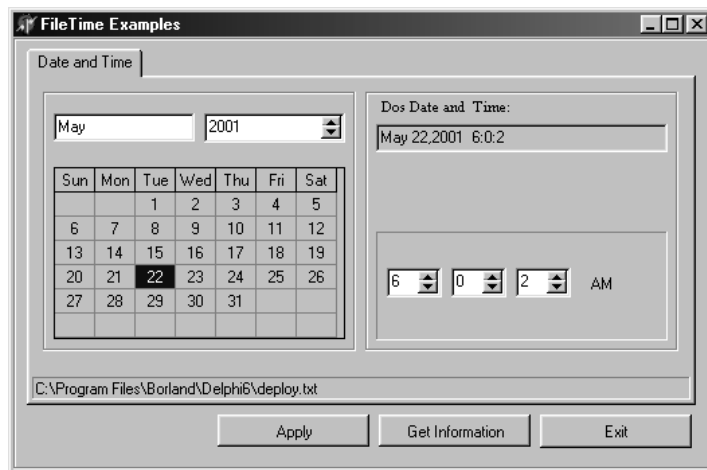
FileTime Examples

Date and Time

May

2001

| Sun | Mon | Tue | Wed | Thu | Fri | Sat |
|---|---|---|---|---|---|---|
| | | 1 | 2 | 3 | 4 | 5 |
| 6 | 7 | 8 | 9 | 10 | 11 | 12 |
| 13 | 14 | 15 | 16 | 17 | 18 | 19 |
| 20 | 21 | 22 | 23 | 24 | 25 | 26 |
| 27 | 28 | 29 | 30 | 31 | | |

Dos Date and Time:

May 22,2001 6:0:2

6 0 2 AM

C:\Program Files\Borland\Delphi6\deploy.txt

Apply

Get Information

Exit